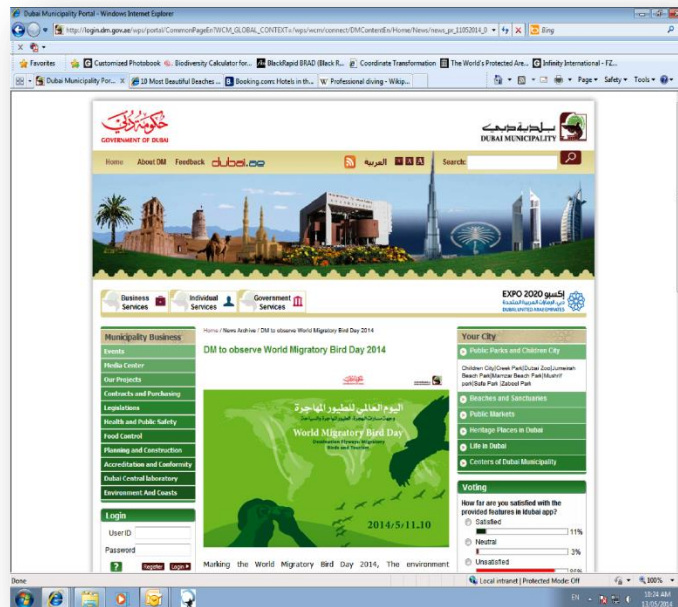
Dubai Municipality Portal - Windows Internet Explorer

http://login.dm.gov.ae/wps/portal/CommonPageEn?WCM_GLOBAL_CONTEXT=/wps/wcm/connect/DMContentEn/Home/News/news_pr_11052014_0

Bing

Favorites | Customized Photobook | Biodiversity Calculator for... | BlackRapid BRAD (Black R... | Coordinate Transformation | The World's Protected Are... | Infinity International - FZ...

Dubai Municipality Por... | 10 Most Beautiful Beaches ... | Booking.com: Hotels in th... | Professional diving - Wikip...

Page | Safety | Tools

GOVERNMENT OF DUBAI

بلدية دبي
DUBAI MUNICIPALITY

Home | About DM | Feedback | dubai.ae | العربية | A A A | Search:

Business Services | Individual Services | Government Services

EXPO 2020 إكسبو
دبي الإمارات العربية المتحدة
DUBAI UNITED ARAB EMIRATES

Municipality Business
Events
Media Center
Our Projects
Contracts and Purchasing
Legislations
Health and Public Safety
Food Control
Planning and Construction
Accreditation and Conformity
Dubai Central laboratory
Environment And Coasts

Login
UserID
Password
Register | Login

Home / News Archive / DM to observe World Migratory Bird Day 2014

DM to observe World Migratory Bird Day 2014

اليوم العالمي للطيور المهاجرة
World Migratory Bird Day
Destination Flyways: Migratory Birds and Tourism
2014/5/11.10

Marking the World Migratory Bird Day 2014, The environment

Your City
Public Parks and Children City
Children City|Creek Park|Dubai Zoo|Jumeirah Beach Park|Mamzar Beach Park|Mushrif park|Safa Park |Zabeel Park
Beaches and Sanctuaries
Public Markets
Heritage Places in Dubai
Life in Dubai
Centers of Dubai Municipality

Voting
How far are you satisfied with the provided features in Dubai app?
Satisfied 11%
Neutral 3%
Unsatisfied

Done | Local intranet | Protected Mode: Off | 100%

EN | 10:24 AM | 11/05/2014